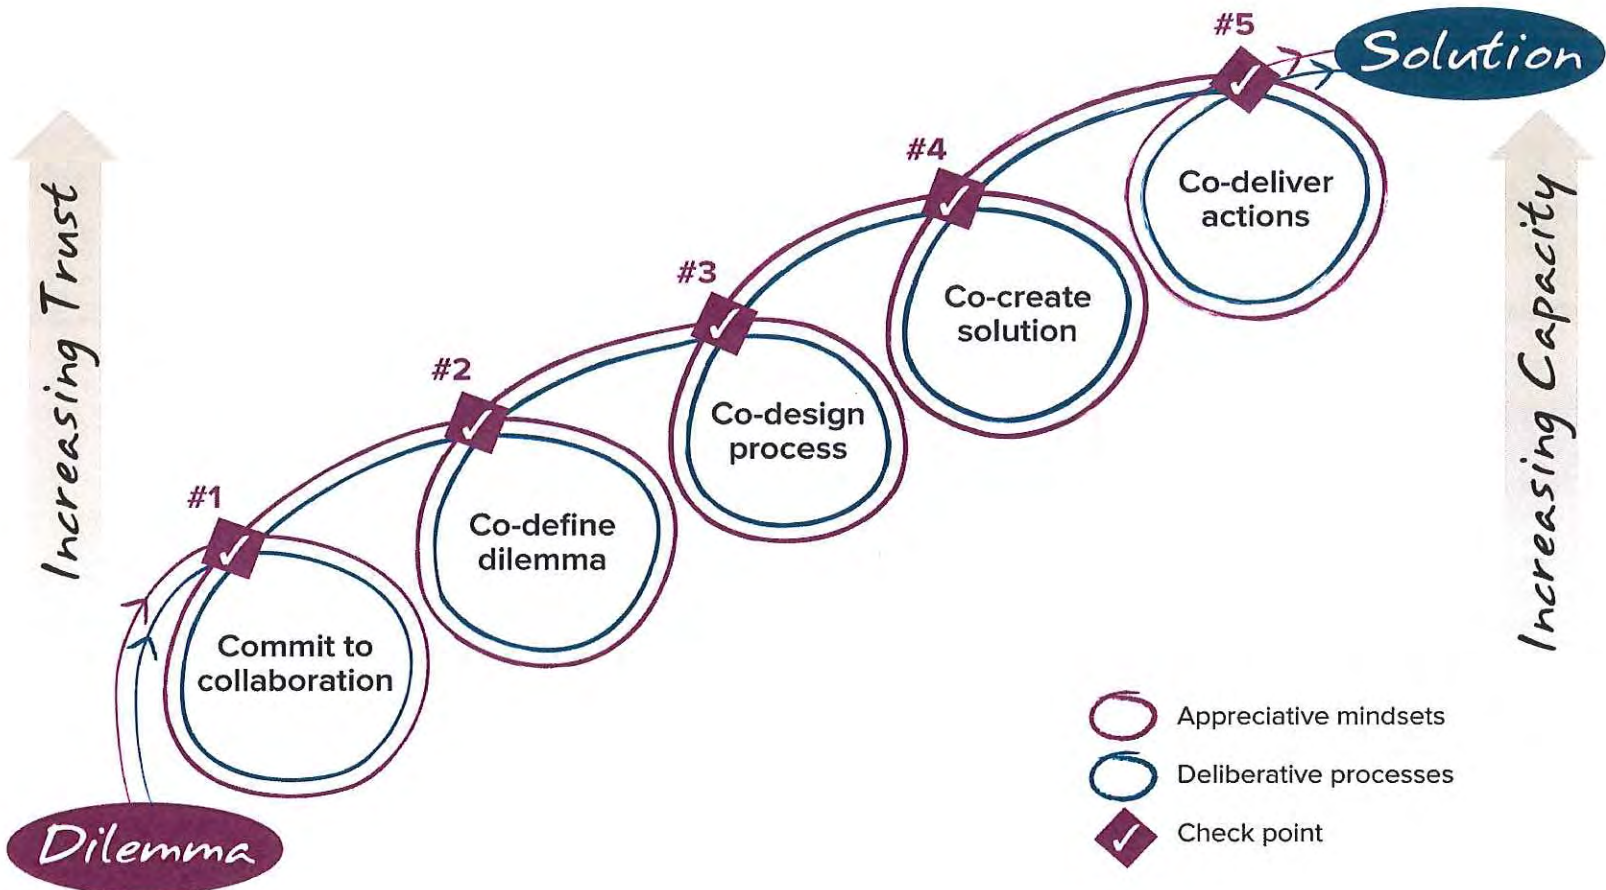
#5
Solution

Increasing Trust

Increasing Capacity

#4

#3

#2

#1

Commit to collaboration

Co-define dilemma

Co-design process

Co-create solution

Co-deliver actions

Dilemma

Appreciative mindsets
Deliberative processes
Check point